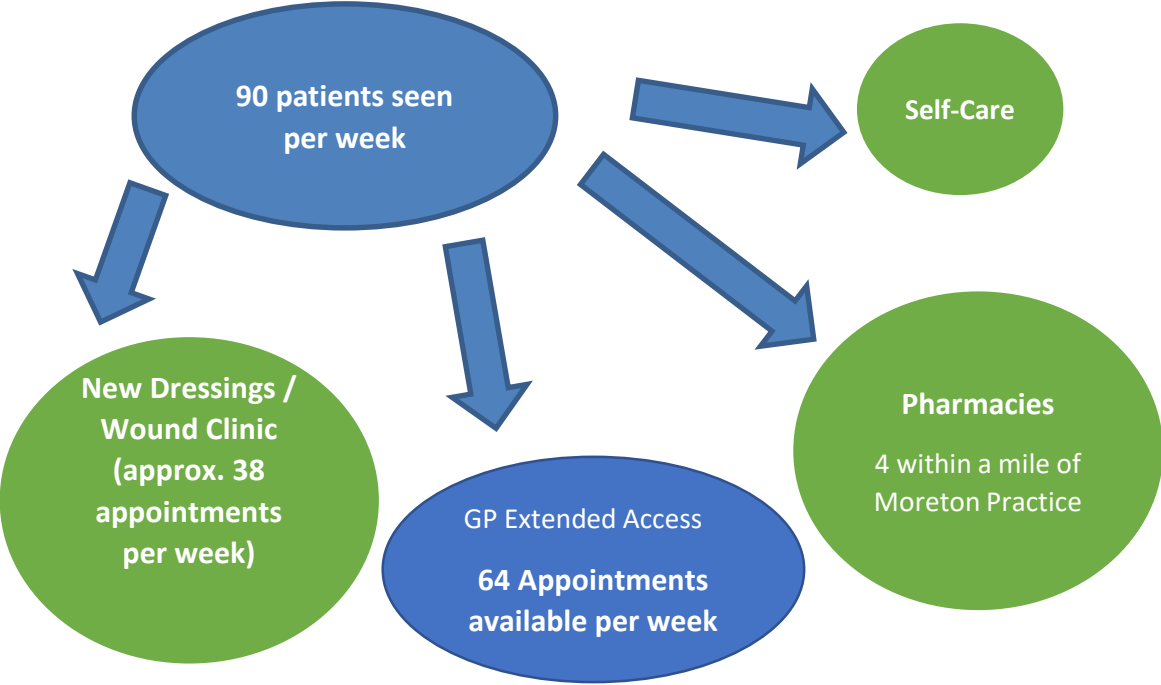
90 patients seen per week

Self-Care

New Dressings / Wound Clinic (approx. 38 appointments per week)

GP Extended Access

64 Appointments available per week

Pharmacies

4 within a mile of Moreton Practice